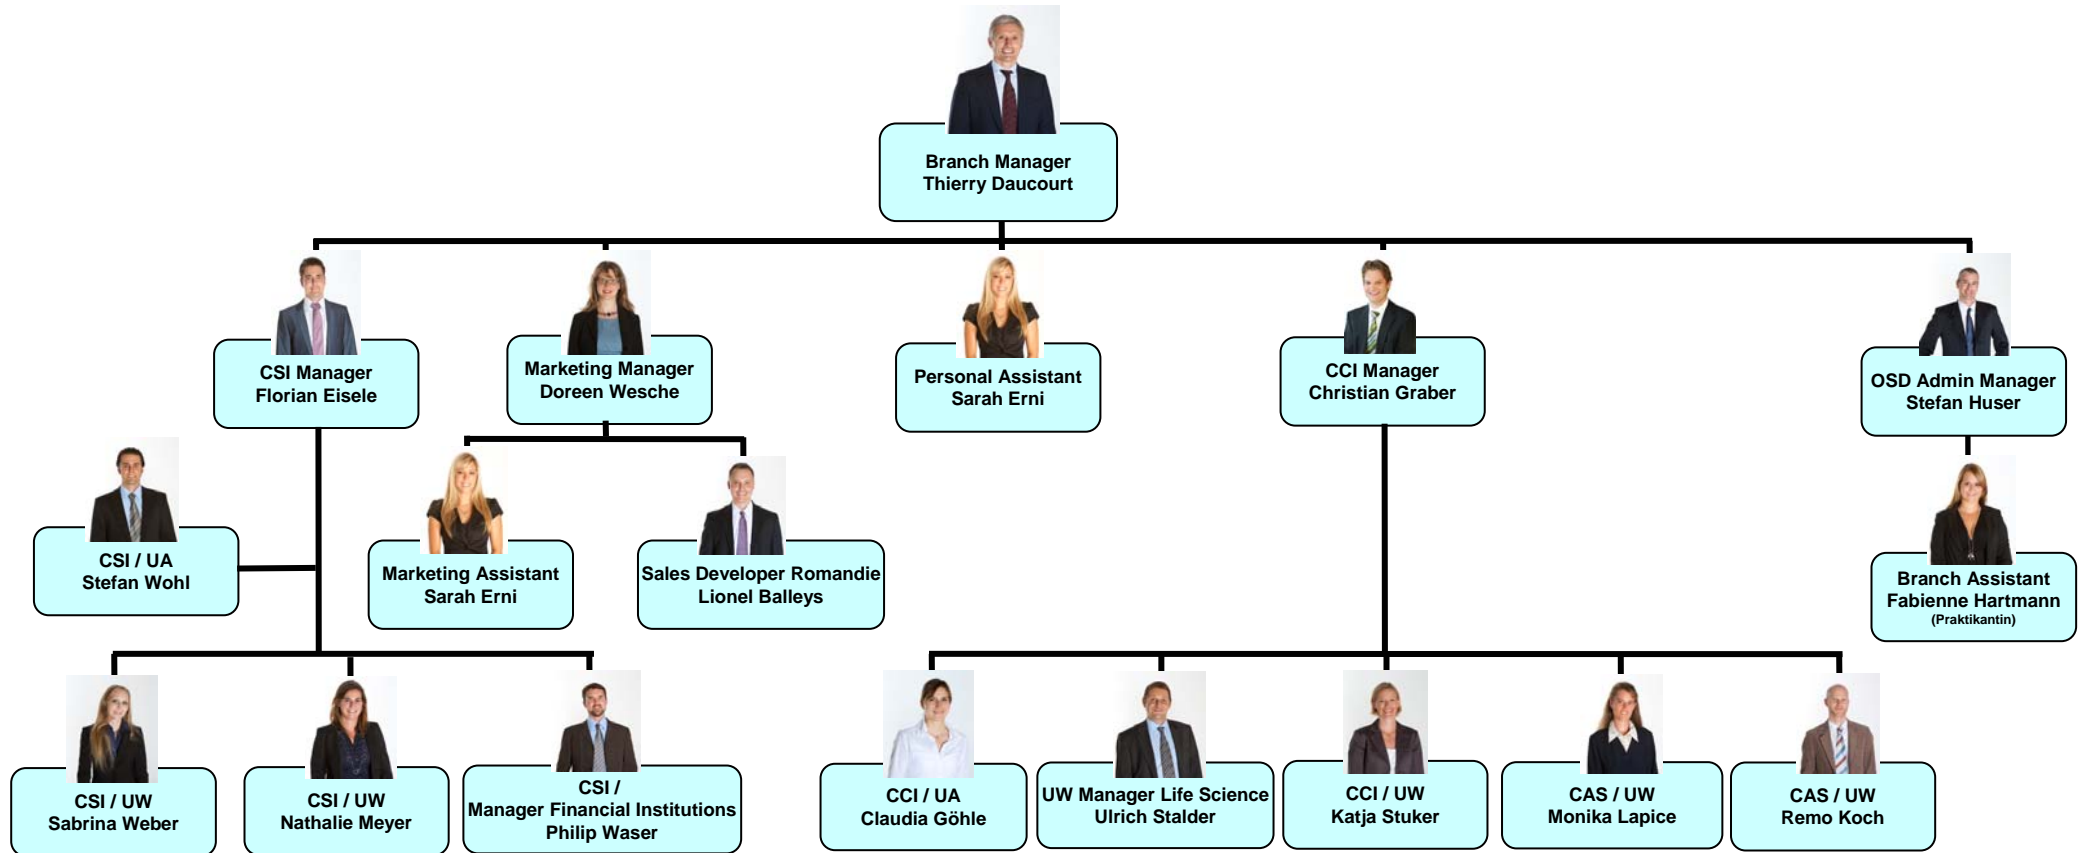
Branch Manager
Thierry Daucourt

CSI Manager
Florian Eisele

Marketing Manager
Doreen Wesche

Personal Assistant
Sarah Erni

CCI Manager
Christian Graber

OSD Admin Manager
Stefan Huser

CSI / UA
Stefan Wohl

Marketing Assistant
Sarah Erni

Sales Developer Romandie
Lionel Balleys

Branch Assistant
Fabienne Hartmann
(Praktikantin)

CSI / UW
Sabrina Weber

CSI / UW
Nathalie Meyer

CSI /
Manager Financial Institutions
Philip Waser

CCI / UA
Claudia Göhle

UW Manager Life Science
Ulrich Stalder

CCI / UW
Katja Stuker

CAS / UW
Monika Lapice

CAS / UW
Remo Koch